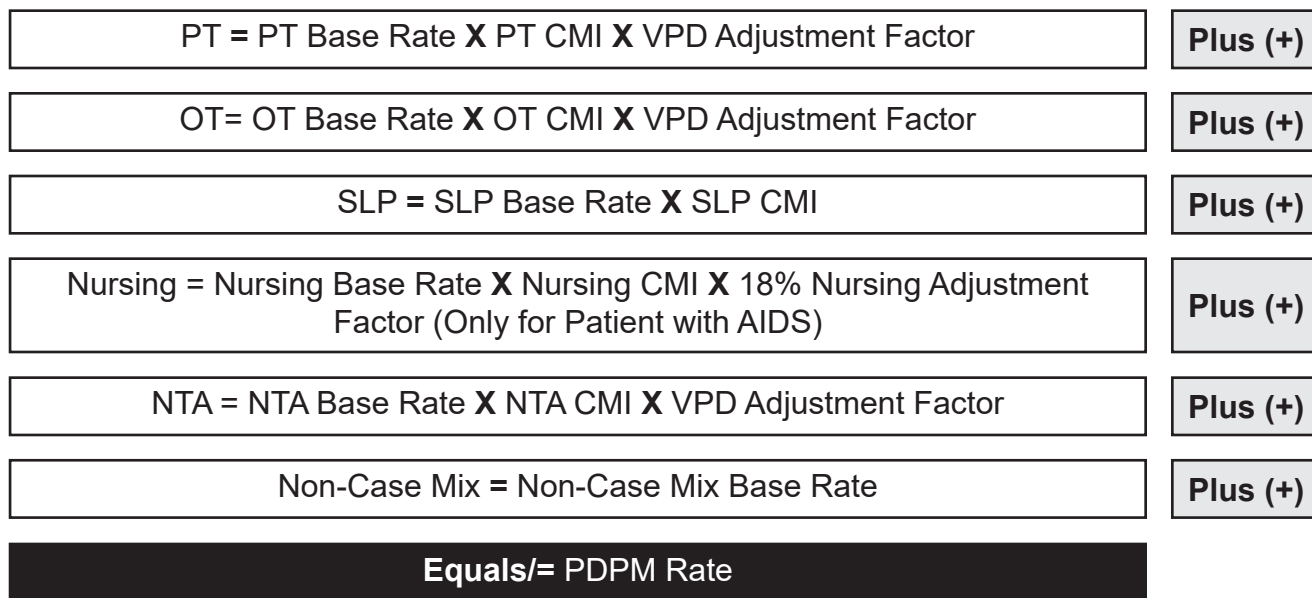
PT = PT Base Rate X PT CMI X VPD Adjustment Factor

Plus (+)

OT= OT Base Rate X OT CMI X VPD Adjustment Factor

Plus (+)

SLP = SLP Base Rate X SLP CMI

Plus (+)

Nursing = Nursing Base Rate X Nursing CMI X 18% Nursing Adjustment Factor (Only for Patient with AIDS)

Plus (+)

NTA = NTA Base Rate X NTA CMI X VPD Adjustment Factor

Plus (+)

Non-Case Mix = Non-Case Mix Base Rate

Plus (+)

Equals/= PDPM Rate